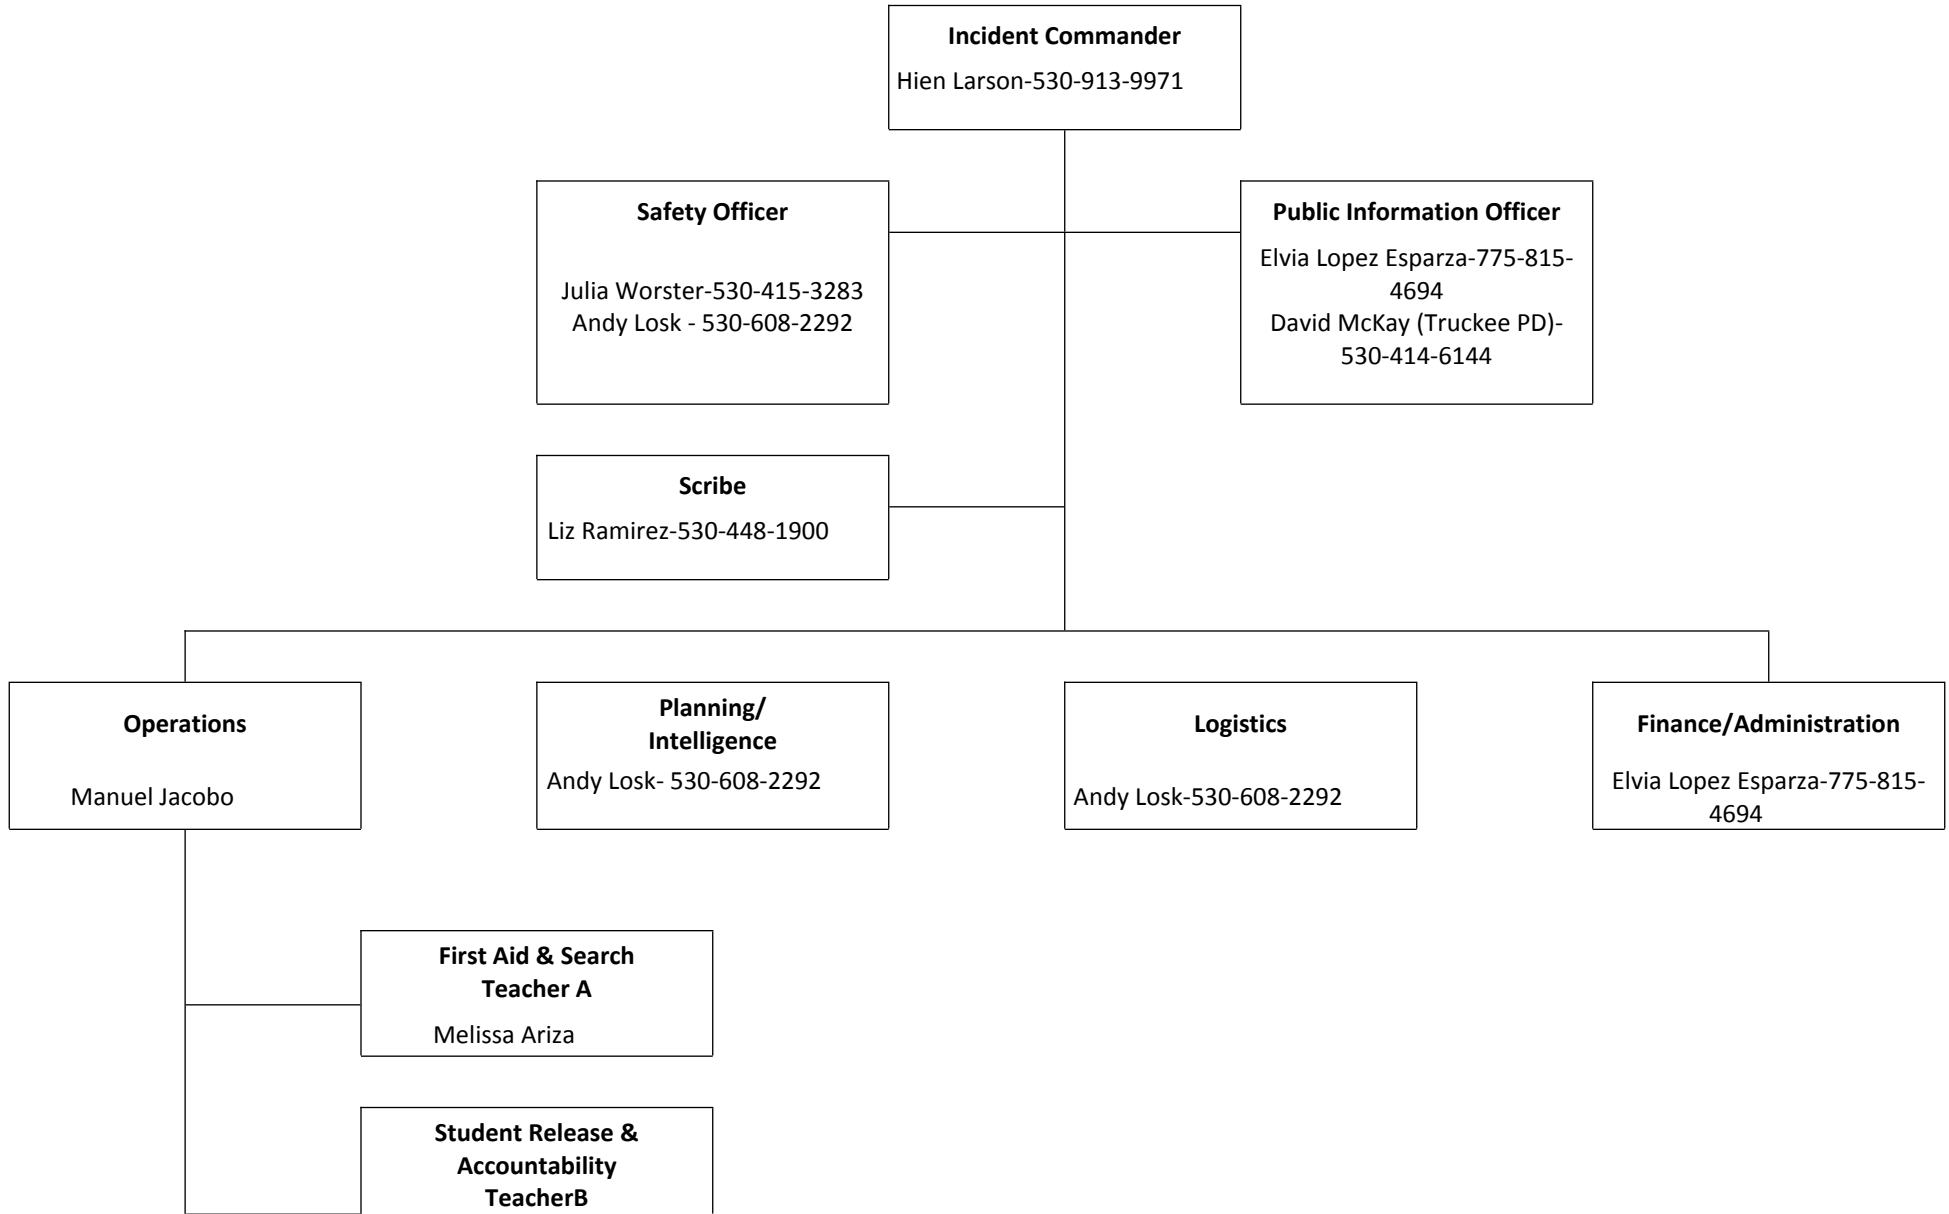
Incident Commander
Hien Larson-530-913-9971

Safety Officer
Julia Worster-530-415-3283
Andy Losk - 530-608-2292

Public Information Officer
Elvia Lopez Esparza-775-815-4694
David McKay (Truckee PD)-530-414-6144

Scribe
Liz Ramirez-530-448-1900

Operations
Manuel Jacobo

Planning/ Intelligence
Andy Losk- 530-608-2292

Logistics
Andy Losk-530-608-2292

Finance/Administration
Elvia Lopez Esparza-775-815-4694

First Aid & Search Teacher A
Melissa Ariza

Student Release & Accountability TeacherB